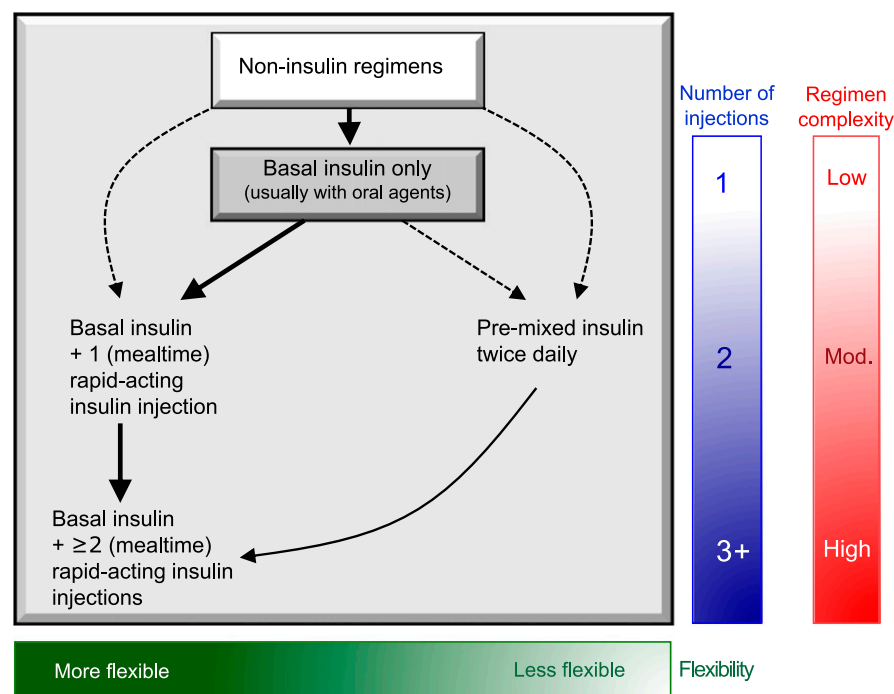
Non-insulin regimens

Basal insulin only
(usually with oral agents)

Basal insulin
+ 1 (mealtime)
rapid-acting
insulin injection

Pre-mixed insulin
twice daily

Basal insulin
+ $\geq$2 (mealtime)
rapid-acting insulin
injections

Number of injections

1

2

3+

Regimen complexity

Low

Mod.

High

More flexible

Less flexible

Flexibility